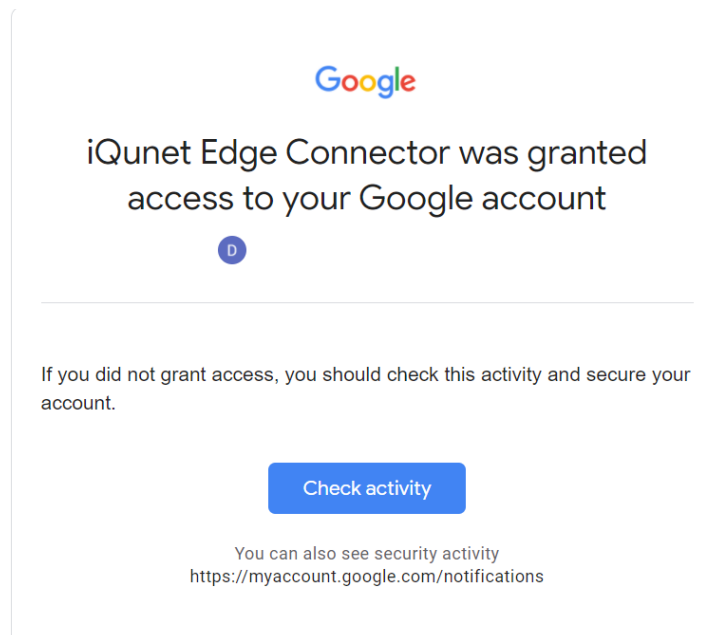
Google

iQunet Edge Connector was granted access to your Google account

D

If you did not grant access, you should check this activity and secure your account.

Check activity

You can also see security activity
https://myaccount.google.com/notifications